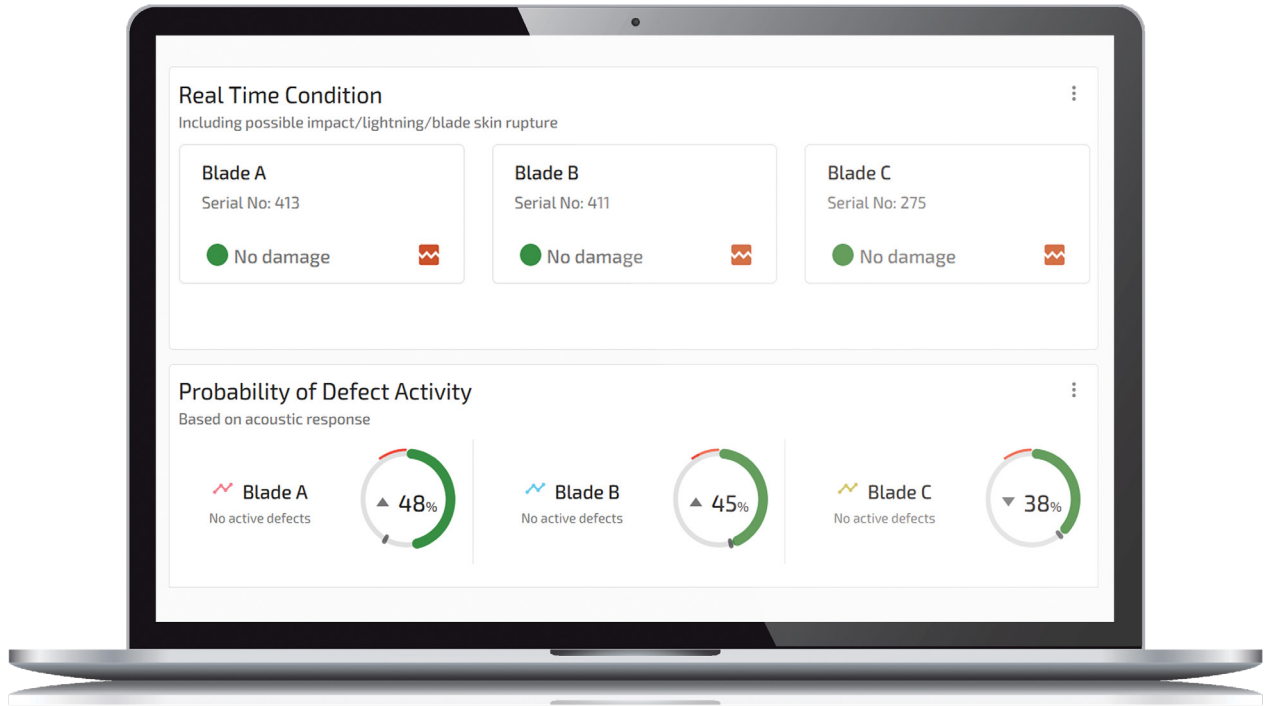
Real Time Condition
Including possible impact/lightning/blade skin rupture

Blade A
Serial No: 413
No damage

Blade B
Serial No: 411
No damage

Blade C
Serial No: 275
No damage

Probability of Defect Activity
Based on acoustic response

Blade A
No active defects
48%

Blade B
No active defects
45%

Blade C
No active defects
38%